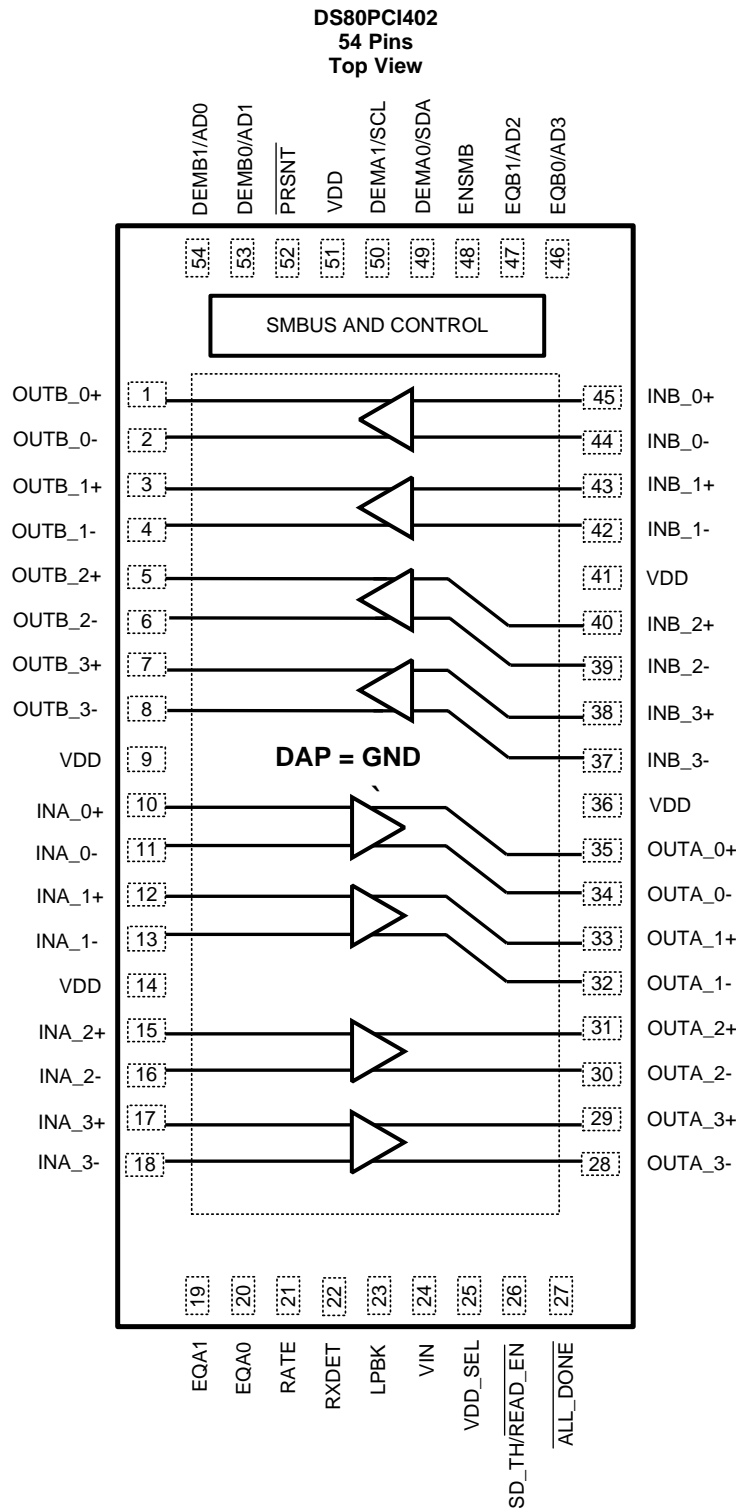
DS80PCI402
54 Pins
Top View

DEMB1/AD0
DEMB0/AD1
$\overline{PRSNT}$
VDD
DEMA1/SCL
DEMA0/SDA
ENSMB
EQB1/AD2
EQB0/AD3

54
53
52
51
50
49
48
47
46

SMBUS AND CONTROL

OUTB_0+ 1
OUTB_0- 2
OUTB_1+ 3
OUTB_1- 4
OUTB_2+ 5
OUTB_2- 6
OUTB_3+ 7
OUTB_3- 8
VDD 9
INA_0+ 10
INA_0- 11
INA_1+ 12
INA_1- 13
VDD 14
INA_2+ 15
INA_2- 16
INA_3+ 17
INA_3- 18

45 INB_0+
44 INB_0-
43 INB_1+
42 INB_1-
41 VDD
40 INB_2+
39 INB_2-
38 INB_3+
37 INB_3-
36 VDD
35 OUTA_0+
34 OUTA_0-
33 OUTA_1+
32 OUTA_1-
31 OUTA_2+
30 OUTA_2-
29 OUTA_3+
28 OUTA_3-

DAP = GND

19
20
21
22
23
24
25
26
27

EQA1
EQA0
RATE
RXDET
LPBK
VIN
VDD_SEL
SD_TH/$\overline{READ\_EN}$
$\overline{ALL\_DONE}$